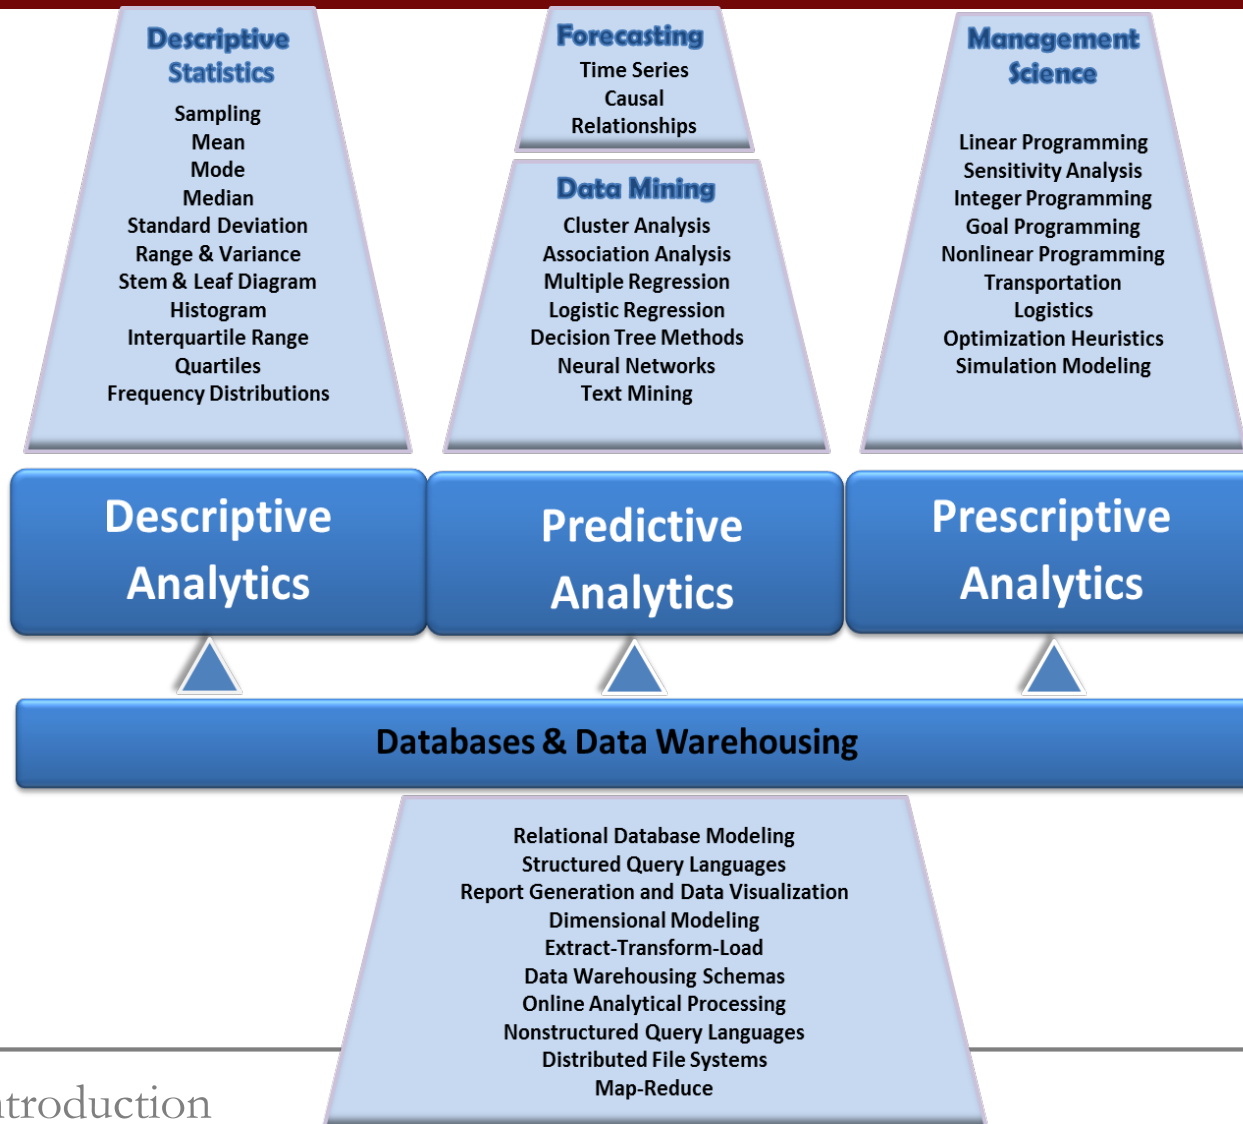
Descriptive Statistics
Sampling
Mean
Mode
Median
Standard Deviation
Range & Variance
Stem & Leaf Diagram
Histogram
Interquartile Range
Quartiles
Frequency Distributions

Forecasting
Time Series
Causal
Relationships

Data Mining
Cluster Analysis
Association Analysis
Multiple Regression
Logistic Regression
Decision Tree Methods
Neural Networks
Text Mining

Management Science
Linear Programming
Sensitivity Analysis
Integer Programming
Goal Programming
Nonlinear Programming
Transportation
Logistics
Optimization Heuristics
Simulation Modeling

Descriptive Analytics

Predictive Analytics

Prescriptive Analytics

Databases & Data Warehousing

Relational Database Modeling
Structured Query Languages
Report Generation and Data Visualization
Dimensional Modeling
Extract-Transform-Load
Data Warehousing Schemas
Online Analytical Processing
Nonstructured Query Languages
Distributed File Systems
Map-Reduce

troduction